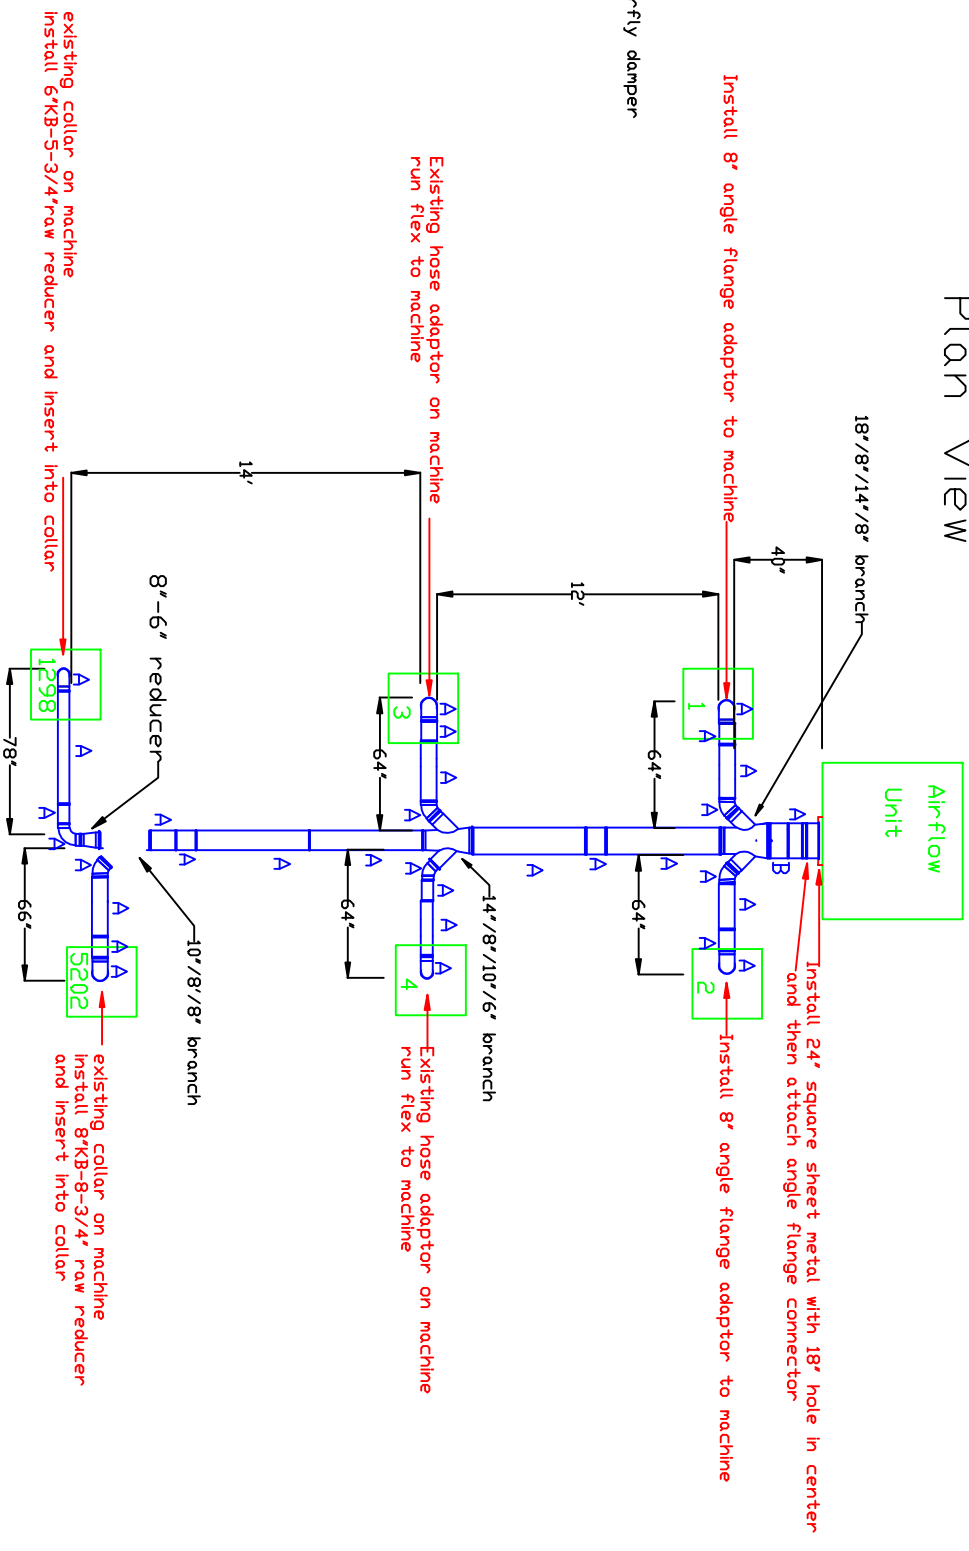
Plan View

rfly damper

Install 8" angle flange adaptor to machine

18"/8"/14"/8" branch

40"

12'

Existing hose adaptor on machine
run flex to machine

14'

existing collar on machine
install 6"KB-5-3/4"raw reducer and insert into collar

8"-6" reducer

Air flow
Unit

B

1

2

3

4

1298

5202

64"

64"

64"

64"

78"

66"

A

Install 24" square sheet metal with 18" hole in center
and then attach angle flange connector

Install 8" angle flange adaptor to machine

14"/8"/10"/6" branch

Existing hose adaptor on machine
run flex to machine

10"/8"/8" branch

existing collar on machine
install 8"KB-8-3/4" raw reducer
and insert into collar